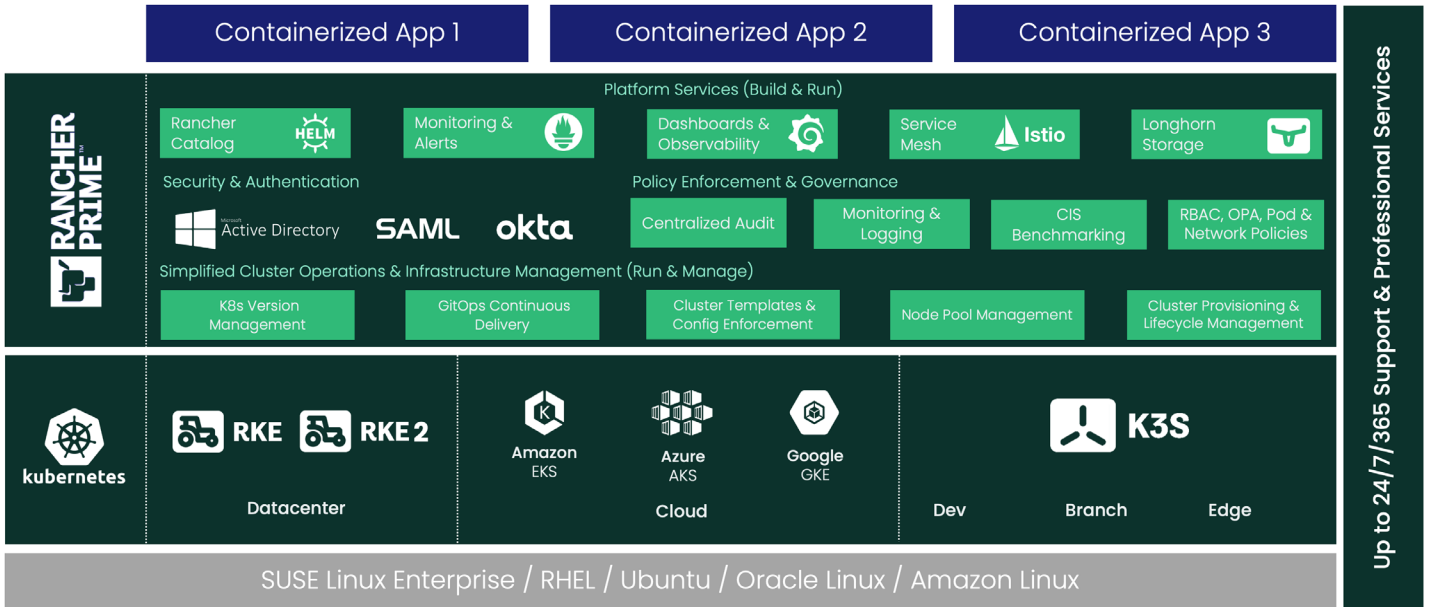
Containerized App 1

Containerized App 2

Containerized App 3

Up to 24/7/365 Support & Professional Services

RANCHER PRIME™

Platform Services (Build & Run)

Rancher Catalog HELM

Monitoring & Alerts

Dashboards & Observability

Service Mesh Istio

Longhorn Storage

Security & Authentication

Microsoft Active Directory

SAML

okta

Policy Enforcement & Governance

Centralized Audit

Monitoring & Logging

CIS Benchmarking

RBAC, OPA, Pod & Network Policies

Simplified Cluster Operations & Infrastructure Management (Run & Manage)

K8s Version Management

GitOps Continuous Delivery

Cluster Templates & Config Enforcement

Node Pool Management

Cluster Provisioning & Lifecycle Management

kubernetes

RKE

RKE2

Datacenter

Amazon EKS

Azure AKS

Google GKE

Cloud

K3S

Dev

Branch

Edge

SUSE Linux Enterprise / RHEL / Ubuntu / Oracle Linux / Amazon Linux